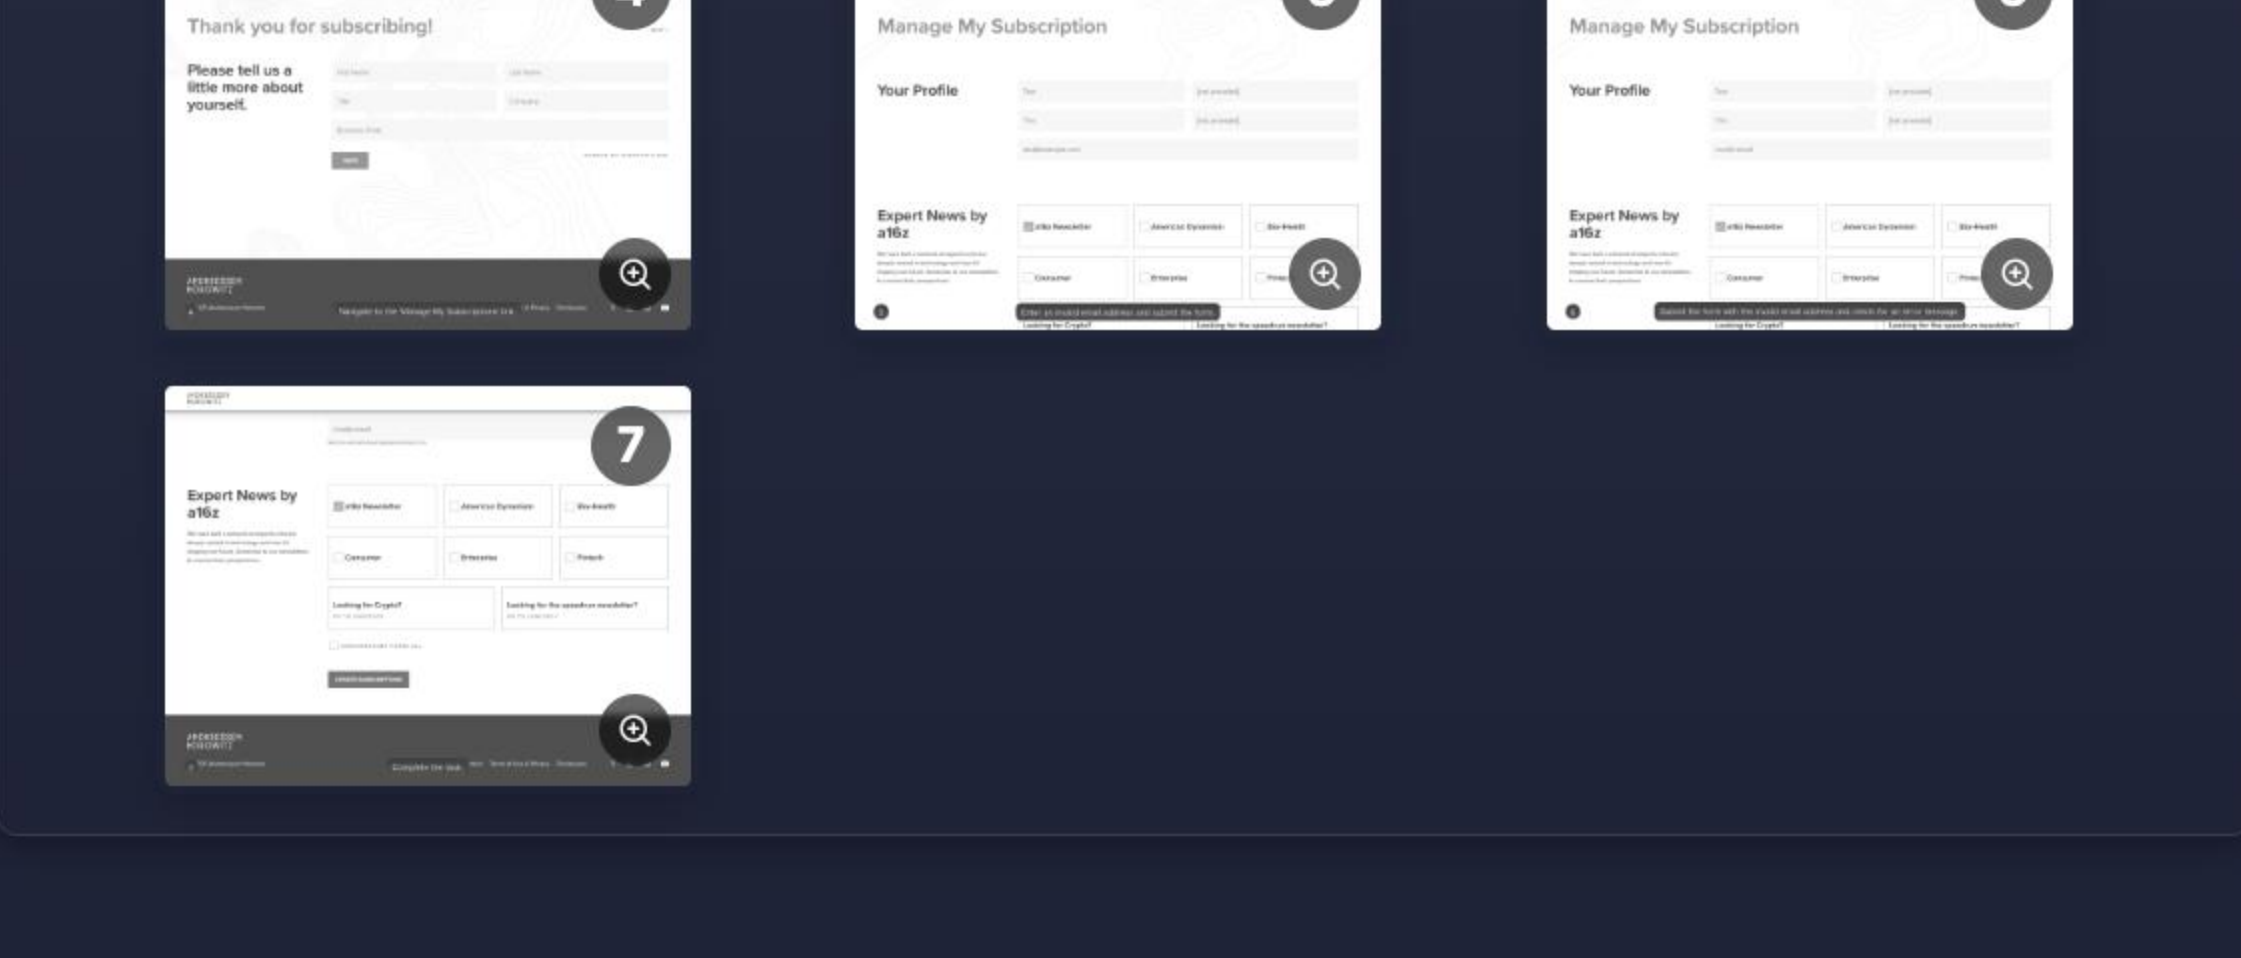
Thank you for subscribing!

Please tell us a little more about yourself.

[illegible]

ANDREESSEN HOROWITZ

Navigate to the "Manage My Subscriptions" link

Manage My Subscription

Your Profile

Expert News by a16z

a16z Newsletter

American Dynamism

Bio+Health

Consumer

Enterprise

Enter an invalid email address and submit the form.

Looking for Crypto?

Looking for the speedrun newsletter?

Manage My Subscription

Your Profile

Expert News by a16z

a16z Newsletter

American Dynamism

Bio+Health

Consumer

Enterprise

Submit the form with the invalid email address and check for an error message.

Looking for Crypto?

Looking for the speedrun newsletter?

ANDREESSEN HOROWITZ

7

Expert News by a16z

a16z Newsletter

American Dynamism

Bio+Health

Consumer

Enterprise

Fintech

Looking for Crypto?

Looking for the speedrun newsletter?

UPDATE SUBSCRIPTIONS

ANDREESSEN HOROWITZ

Complete the task